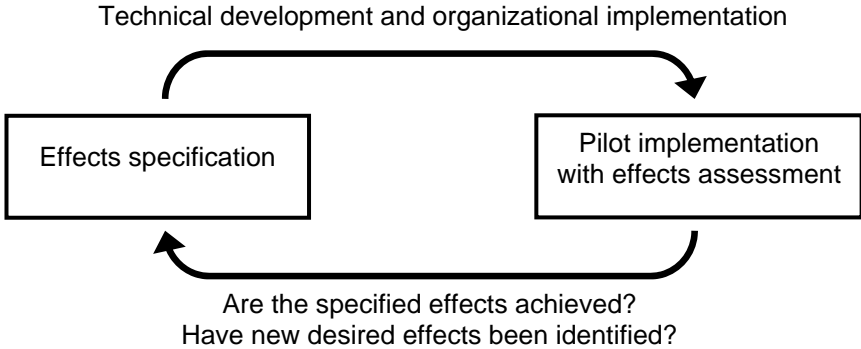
Technical development and organizational implementation

Effects specification

Pilot implementation with effects assessment

Are the specified effects achieved?
Have new desired effects been identified?